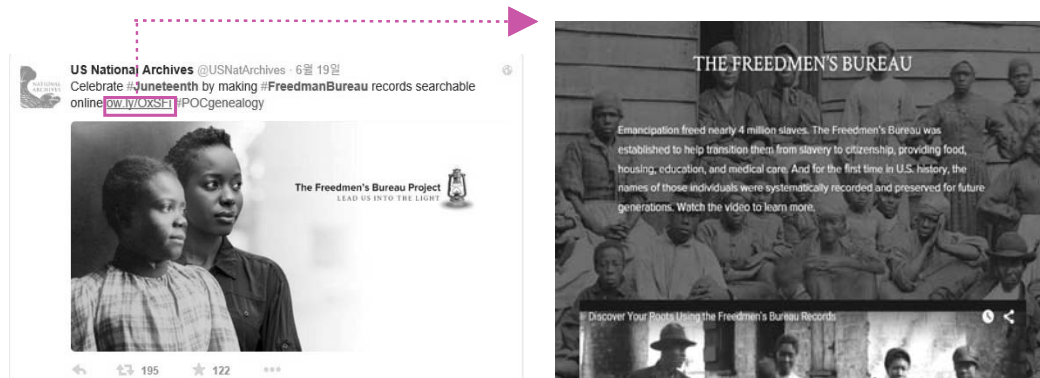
NATIONAL ARCHIVES

US National Archives @USNatArchives · 6월 19일

Celebrate #Juneteenth by making #FreedmanBureau records searchable online ow.ly/OxSFI #POCgenealogy

The Freedmen's Bureau Project

LEAD US INTO THE LIGHT

195 122

THE FREEDMEN'S BUREAU

Emancipation freed nearly 4 million slaves. The Freedmen's Bureau was established to help transition them from slavery to citizenship, providing food, housing, education, and medical care. And for the first time in U.S. history, the names of those individuals were systematically recorded and preserved for future generations. Watch the video to learn more.

Discover Your Roots Using the Freedmen's Bureau Records